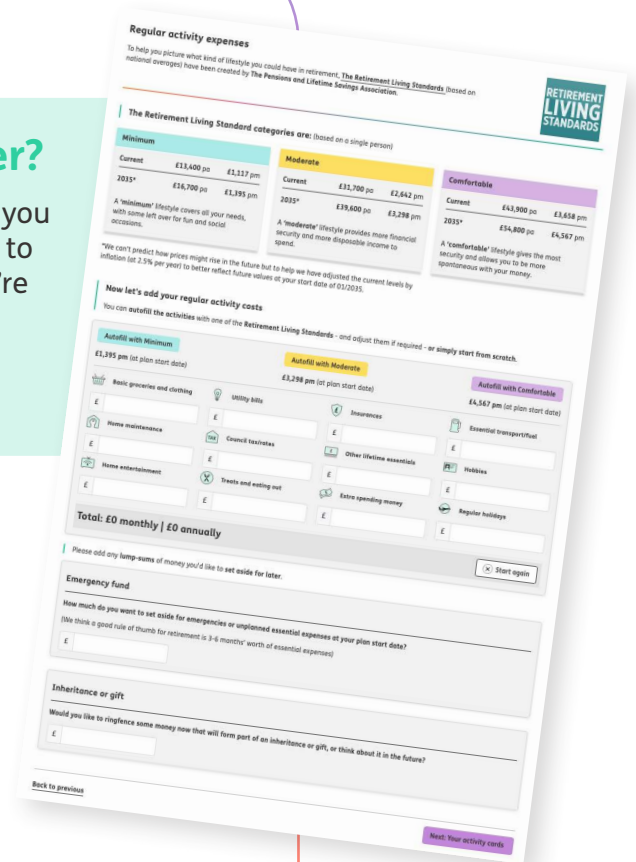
er?

you
to
'r e

Regular activity expenses

To help you picture what kind of lifestyle you could have in retirement, The Retirement Living Standards (based on national averages) have been created by The Pensions and Lifetime Savings Association.

RETIREMENT LIVING STANDARDS

The Retirement Living Standard categories are: (based on a single person)

Minimum

| Current | £13,400 pa | £1,117 pm |
|---|---|---|
| 2035* | £16,700 pa | £1,395 pm |

A 'minimum' lifestyle covers all your needs, with some left over for fun and social occasions.

Moderate

| Current | £31,700 pa | £2,642 pm |
|---|---|---|
| 2035* | £39,600 pa | £3,298 pm |

A 'moderate' lifestyle provides more financial security and more disposable income to spend.

Comfortable

| Current | £43,900 pa | £3,658 pm |
|---|---|---|
| 2035* | £54,800 pa | £4,567 pm |

A 'comfortable' lifestyle gives the most security and allows you to be more spontaneous with your money.

*We can't predict how prices might rise in the future but to help we have adjusted the current levels by inflation (at 2.5% per year) to better reflect future values at your start date of 01/2035.

Now let's add your regular activity costs

You can autofill the activities with one of the Retirement Living Standards - and adjust them if required - or simply start from scratch.

Autofill with Minimum
£1,395 pm (at plan start date)

Autofill with Moderate
£3,298 pm (at plan start date)

Autofill with Comfortable
£4,567 pm (at plan start date)

Basic groceries and clothing
£
Utility bills
£
Insurances
£
Essential transport/fuel
£
Home maintenance
£
Council tax/rates
£
Other lifetime essentials
£
Hobbies
£
Home entertainment
£
Treats and eating out
£
Extra spending money
£
Regular holidays
£

Total: £0 monthly | £0 annually

Start again

Please add any lump-sums of money you'd like to set aside for later.

Emergency fund

How much do you want to set aside for emergencies or unplanned essential expenses at your plan start date?
(We think a good rule of thumb for retirement is 3-6 months' worth of essential expenses)
£

Inheritance or gift

Would you like to ringfence some money now that will form part of an inheritance or gift, or think about it in the future?
£

Back to previous

Next: Your activity cards